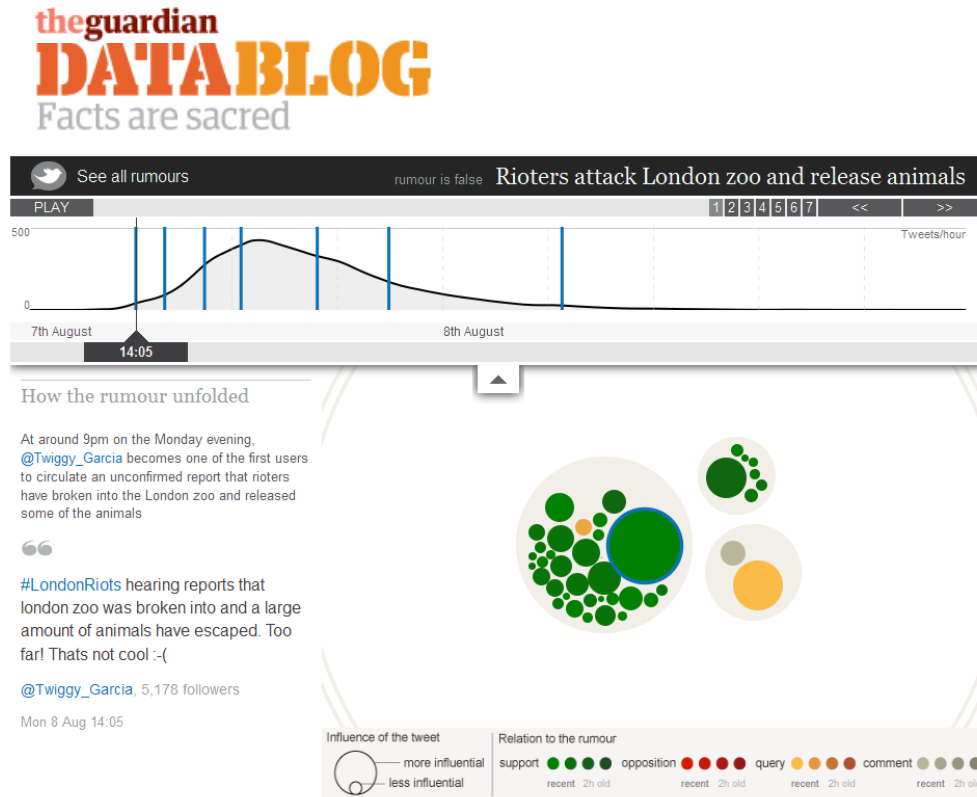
theguardian
DATABLOG
Facts are sacred

See all rumours

rumour is false Rioters attack London zoo and release animals

PLAY

1 2 3 4 5 6 7 << >>

500

Tweets/hour

0

7th August

8th August

14:05

How the rumour unfolded

At around 9pm on the Monday evening, @Twiggy_Garcia becomes one of the first users to circulate an unconfirmed report that rioters have broken into the London zoo and released some of the animals

#LondonRiots hearing reports that london zoo was broken into and a large amount of animals have escaped. Too far! Thats not cool :-(

@Twiggy_Garcia, 5,178 followers

Mon 8 Aug 14:05

Influence of the tweet

more influential

less influential

Relation to the rumour

support recent 2h old

opposition recent 2h old

query recent 2h old

comment recent 2h old